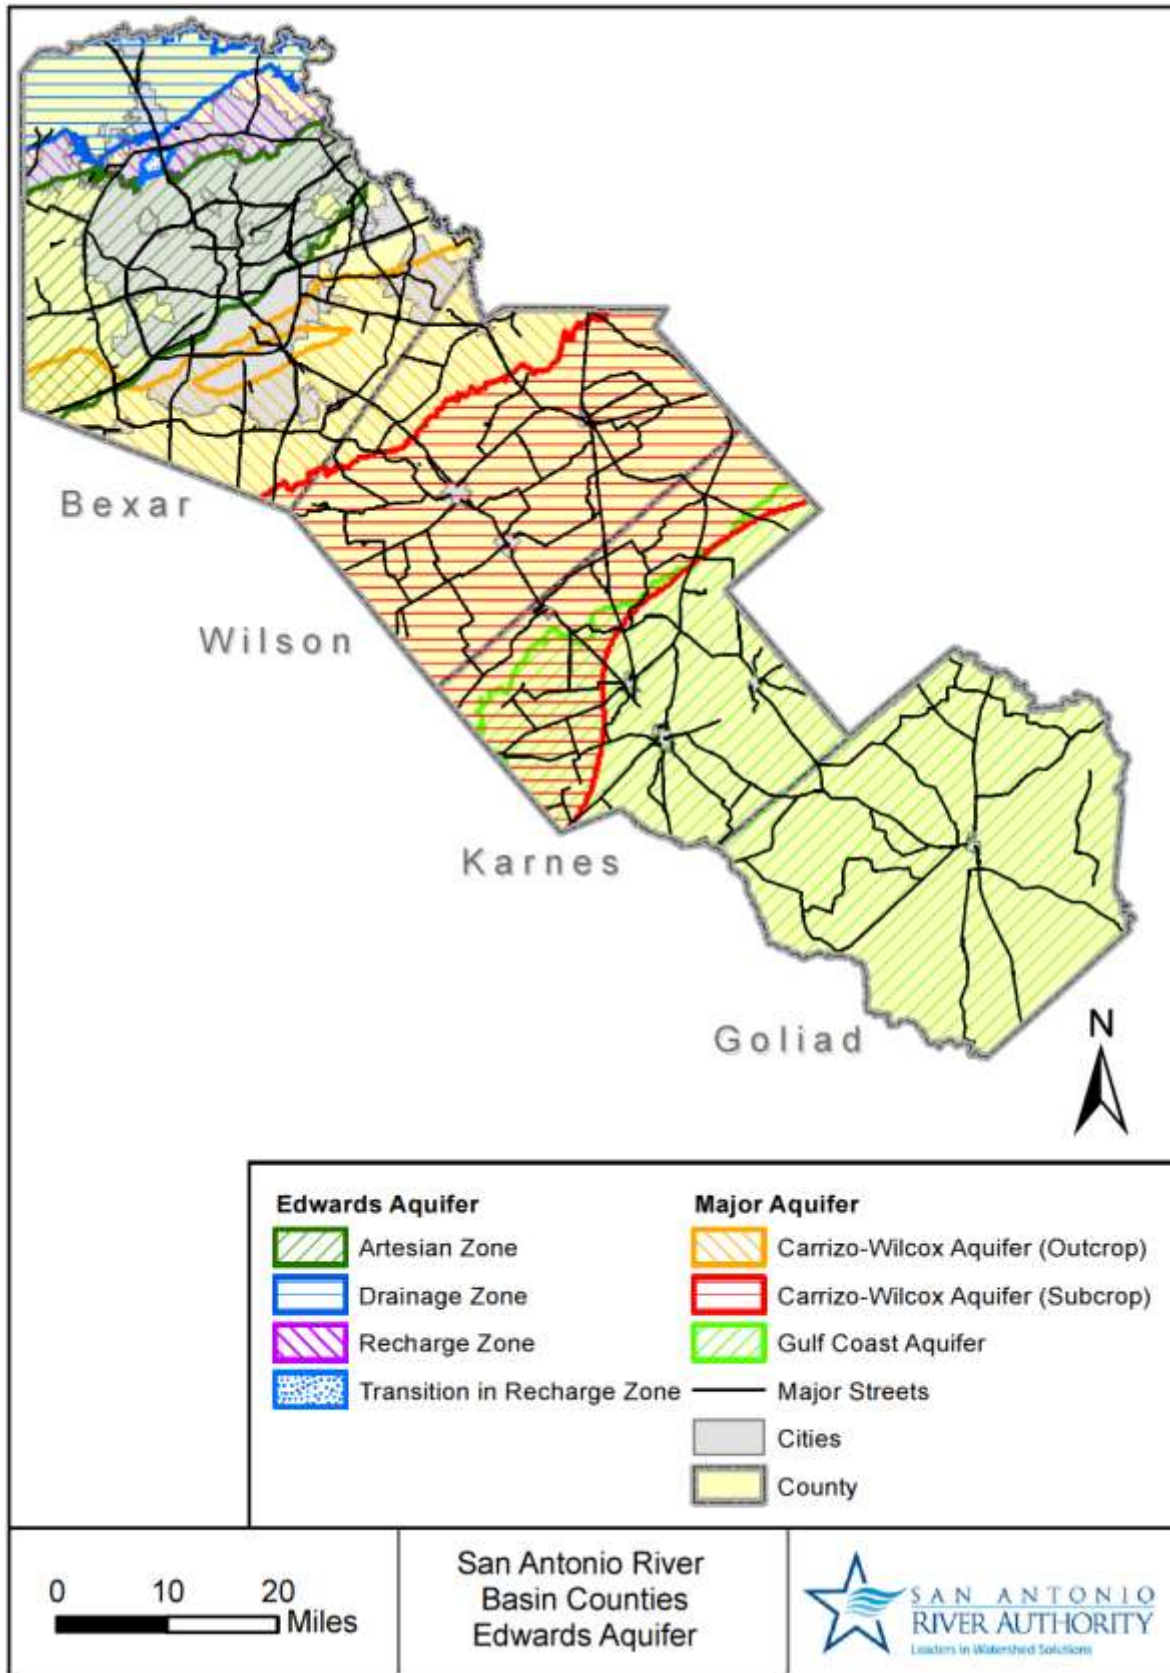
Bexar

Wilson

Karnes

Goliad

N

Edwards Aquifer
Artesian Zone
Drainage Zone
Recharge Zone
Transition in Recharge Zone

Major Aquifer
Carrizo-Wilcox Aquifer (Outcrop)
Carrizo-Wilcox Aquifer (Subcrop)
Gulf Coast Aquifer
Major Streets
Cities
County

0 10 20 Miles

San Antonio River Basin Counties Edwards Aquifer

SAN ANTONIO RIVER AUTHORITY
Leaders in Watershed Solutions